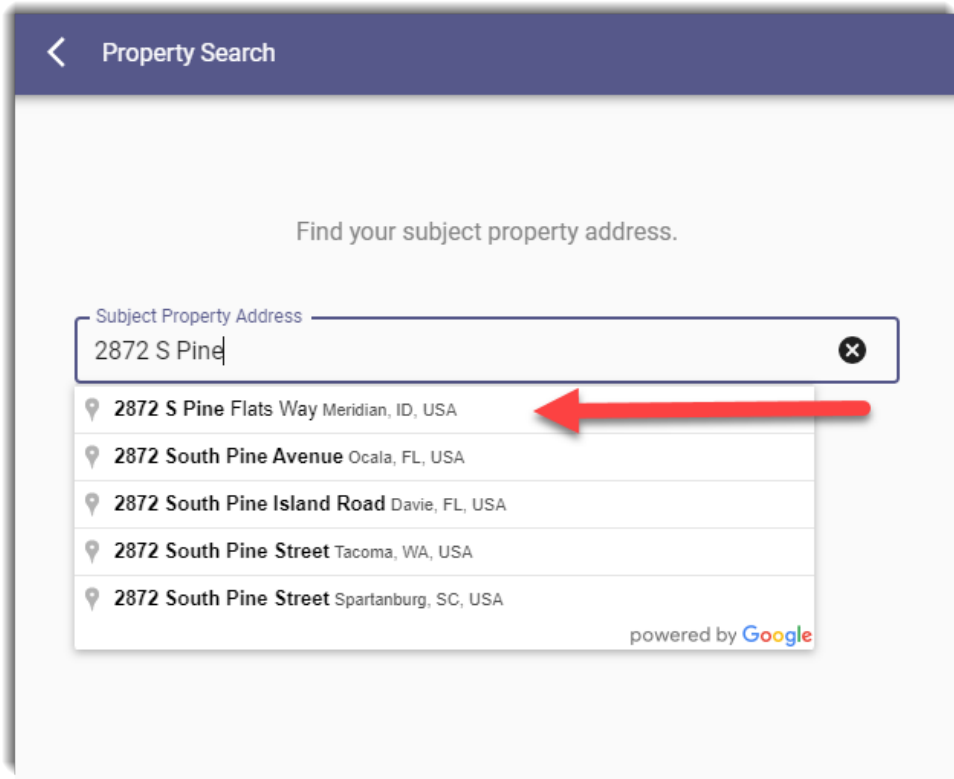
Property Search

Find your subject property address.

Subject Property Address

2872 S Pine

2872 S Pine Flats Way Meridian, ID, USA

2872 South Pine Avenue Ocala, FL, USA

2872 South Pine Island Road Davie, FL, USA

2872 South Pine Street Tacoma, WA, USA

2872 South Pine Street Spartanburg, SC, USA

powered by Google